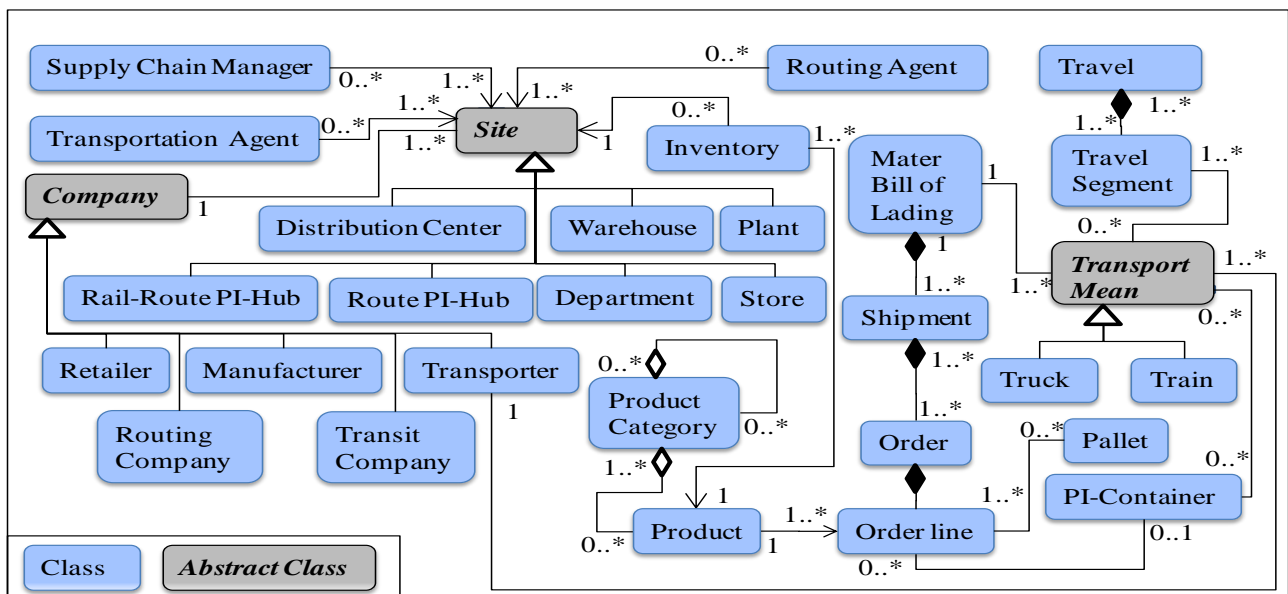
Supply Chain Manager
0..*
1..*
0..*
Routing Agent
Travel
1..*
1..*
1..*
Transportation Agent
0..*
Site
0..*
1..*
1
Inventory
1..*
Mater Bill of Lading
1
Travel Segment
1..*
Company
1
Distribution Center
Warehouse
Plant
1
0..*
Transport Mean
1..*
Rail-Route PI-Hub
Route PI-Hub
Department
Store
1..*
1..*
Shipment
0..*
Retailer
Manufacturer
Transporter
0..*
1..*
Truck
Train
1
Product Category
0..*
Routing Company
Transit Company
1..*
Order
0..*
Pallet
1..*
0..*
1
PI-Container
1..*
1..*
Product
Order line
0..*
1
0..1
Class
Abstract Class
0..*